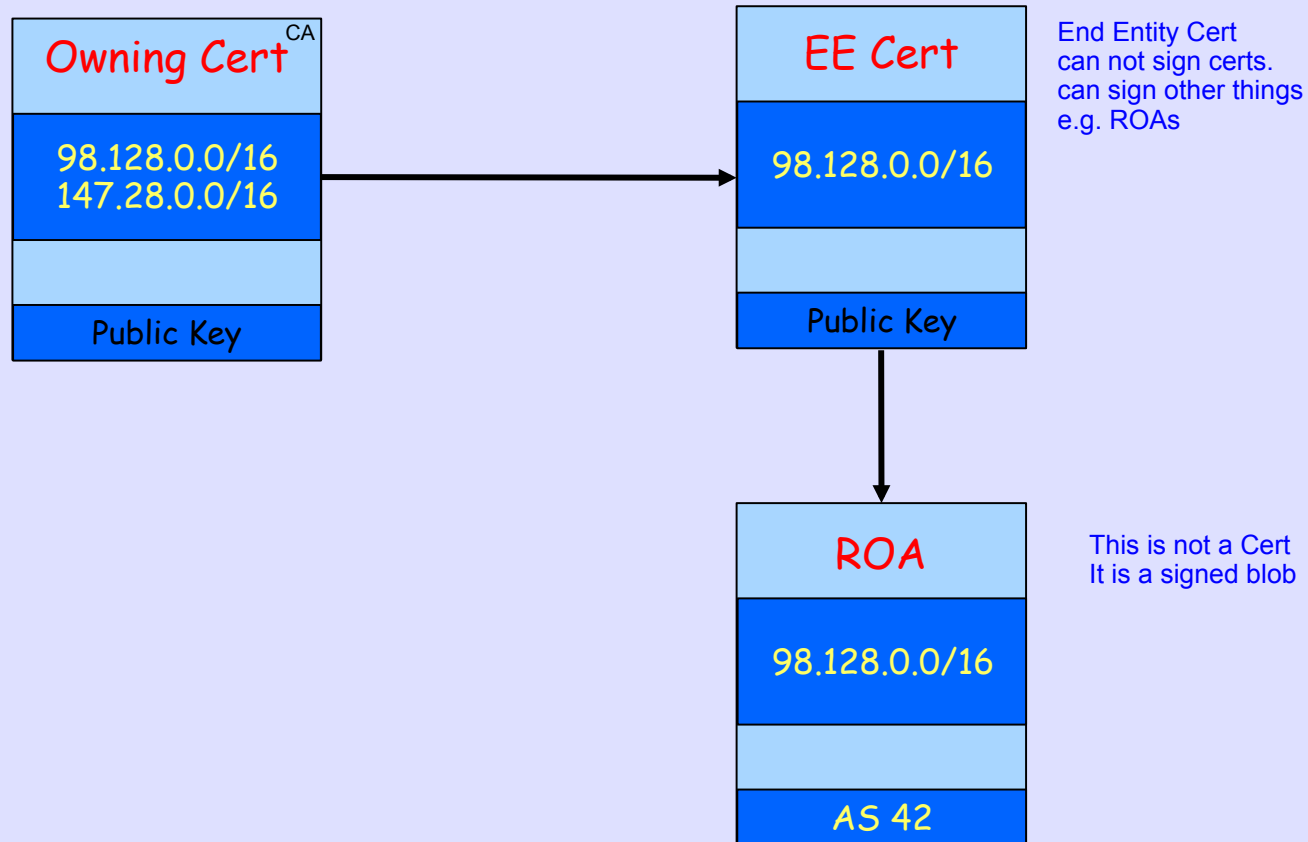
Owning Cert
CA

98.128.0.0/16
147.28.0.0/16

Public Key

EE Cert

98.128.0.0/16

Public Key

End Entity Cert
can not sign certs.
can sign other things
e.g. ROAs

ROA

98.128.0.0/16

AS 42

This is not a Cert
It is a signed blob